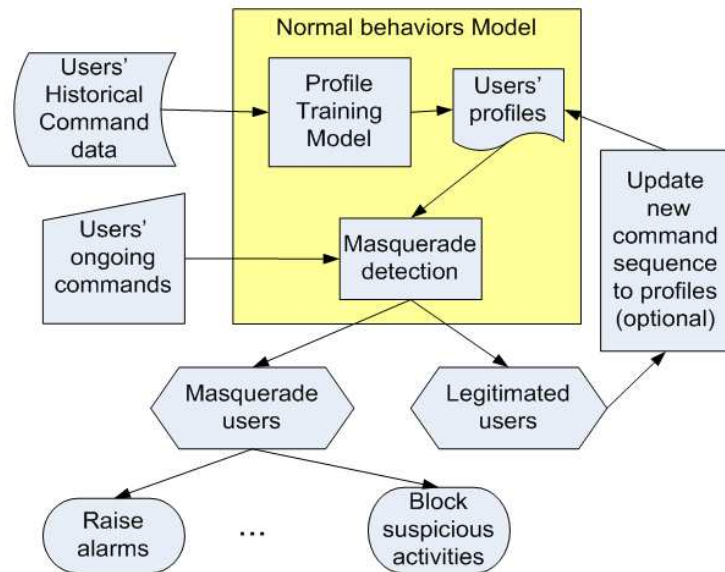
Normal behaviors Model

Users' Historical Command data

Profile Training Model

Users' profiles

Update new command sequence to profiles (optional)

Users' ongoing commands

Masquerade detection

Masquerade users

Legitimated users

Raise alarms

...

Block suspicious activities